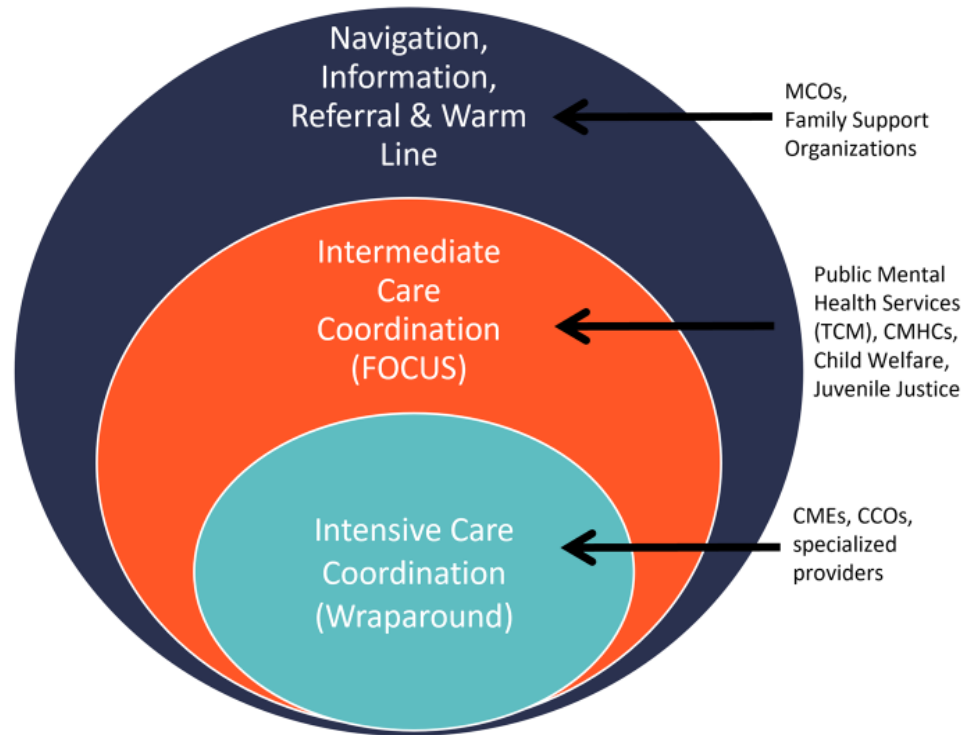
Navigation, Information, Referral & Warm Line

MCOs, Family Support Organizations

Intermediate Care Coordination (FOCUS)

Public Mental Health Services (TCM), CMHCs, Child Welfare, Juvenile Justice

Intensive Care Coordination (Wraparound)

CMEs, CCOs, specialized providers